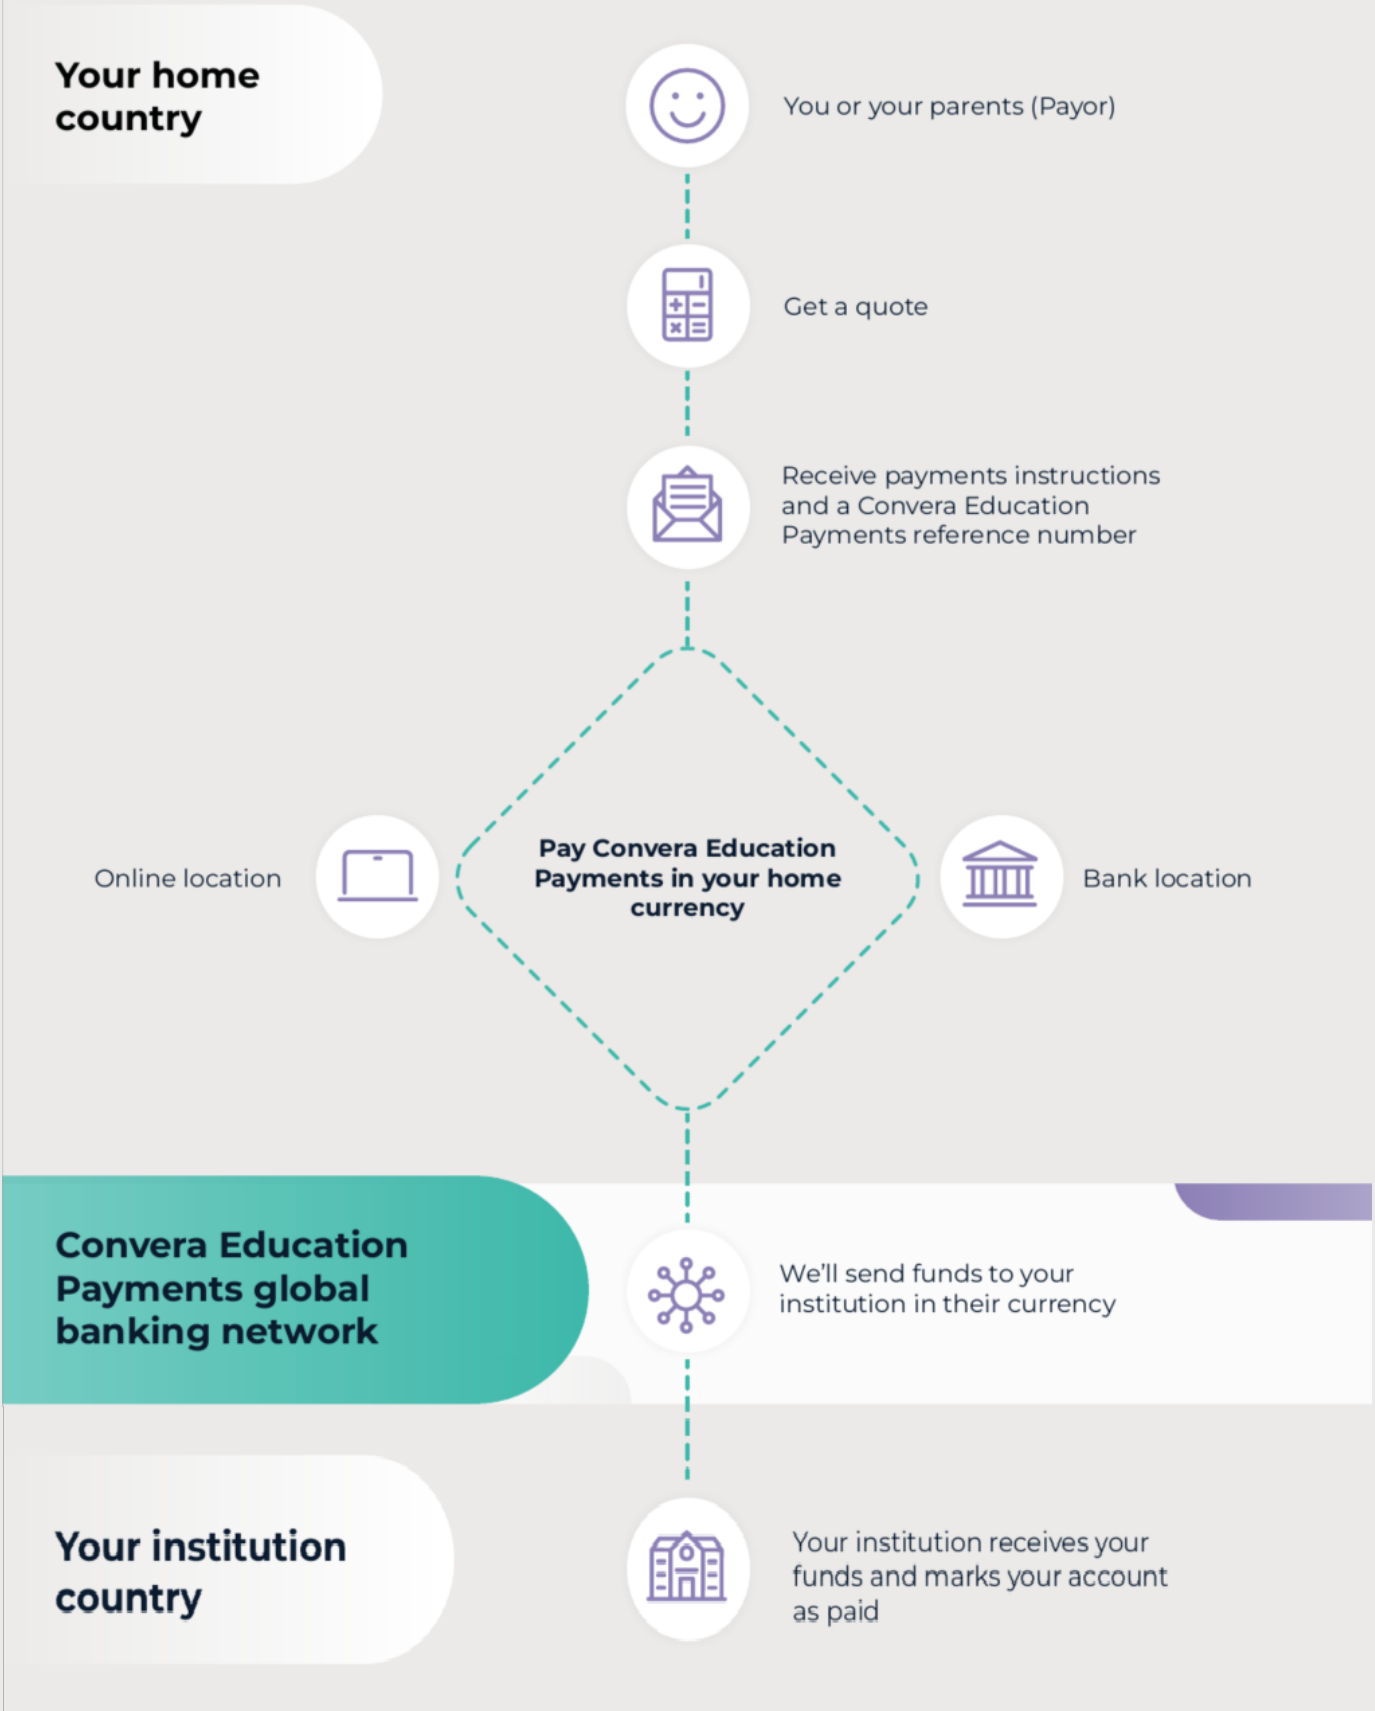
Your home country

You or your parents (Payor)

Get a quote

Receive payments instructions and a Convera Education Payments reference number

Online location

Pay Convera Education Payments in your home currency

Bank location

Convera Education Payments global banking network

We'll send funds to your institution in their currency

Your institution country

Your institution receives your funds and marks your account as paid